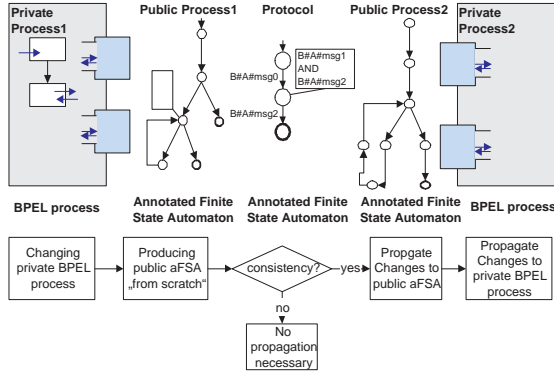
Private Process1

Public Process1

Protocol

Public Process2

Private Process2

B#A#msg1 AND B#A#msg2

B#A#msg0

B#A#msg2

BPEL process

Annotated Finite State Automaton

Annotated Finite State Automaton

Annotated Finite State Automaton

BPEL process

Changing private BPEL process

Producing public aFSA „from scratch“

consistency?

yes

Propgate Changes to public aFSA

Propagate Changes to private BPEL process

no

No propagation necessary